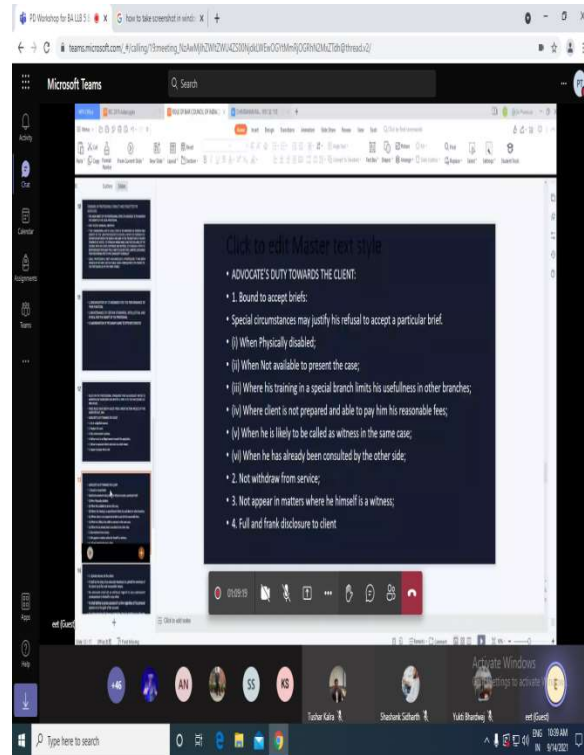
PD Workshop for BA LLB 5 | ✕ how to take screenshot in windo ✕ +

teams.microsoft.com/_#/calling/19:meeting_NzAwMjhZWhZWU4ZS00NjdkLWEwOGYtMmRjOGNhNzMzZTdh@thread.v2/

Microsoft Teams

Search

Activity

Chat

Calendar

Assignments

Teams

...

Click to edit Master text style

• ADVOCATE'S DUTY TOWARDS THE CLIENT:

• 1. Bound to accept briefs:

• Special circumstances may justify his refusal to accept a particular brief.

• (i) When Physically disabled;

• (ii) When Not available to present the case;

• (iii) Where his training in a special branch limits his usefullness in other branches;

• (iv) Where client is not prepared and able to pay him his reasonable fees;

• (v) When he is likely to be called as witness in the same case;

• (vi) When he has already been consulted by the other side;

• 2. Not withdraw from service;

• 3. Not appear in matters where he himself is a witness;

• 4. Full and frank disclosure to client

01:09:19

Click to add notes

Apps

Help

eet (Guest)

+46

AN

SS

KS

Tushar Kalra

Shashank Sidharth

Yukti Bhardwaj

eet (Guest)

Activate Windows
Go to Settings to activate Windows.

Type here to search

ENG IN 10:09 AM 9/14/2021